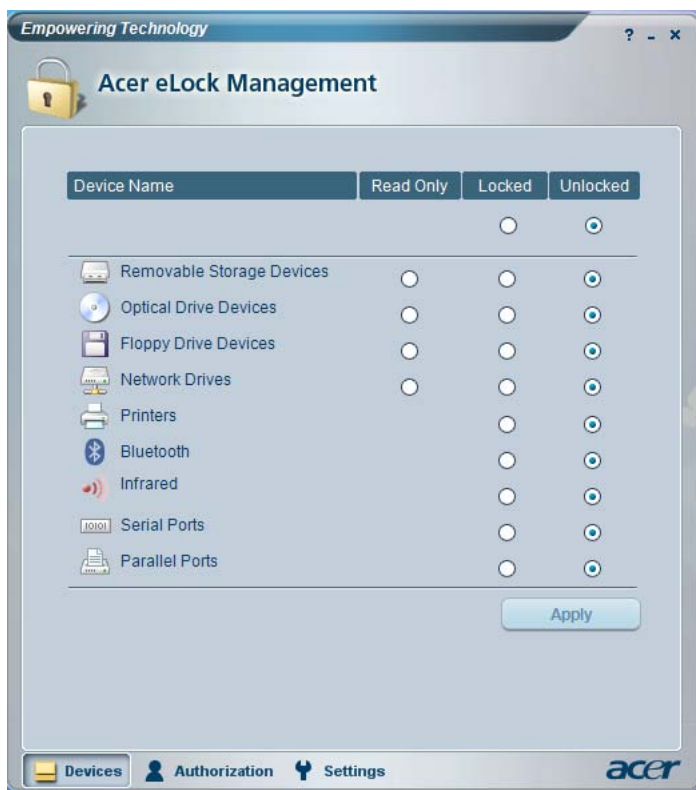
Empowering Technology

? - ×

Acer eLock Management

| Device Name | Read Only | Locked | Unlocked |
|---|---|---|---|
| | | ○ | ⦿ |
| Removable Storage Devices | ○ | ○ | ⦿ |
| Optical Drive Devices | ○ | ○ | ⦿ |
| Floppy Drive Devices | ○ | ○ | ⦿ |
| Network Drives | ○ | ○ | ⦿ |
| Printers | | ○ | ⦿ |
| Bluetooth | | ○ | ⦿ |
| Infrared | | ○ | ⦿ |
| 10101 Serial Ports | | ○ | ⦿ |
| Parallel Ports | | ○ | ⦿ |

Apply

Devices   Authorization   Settings

acer